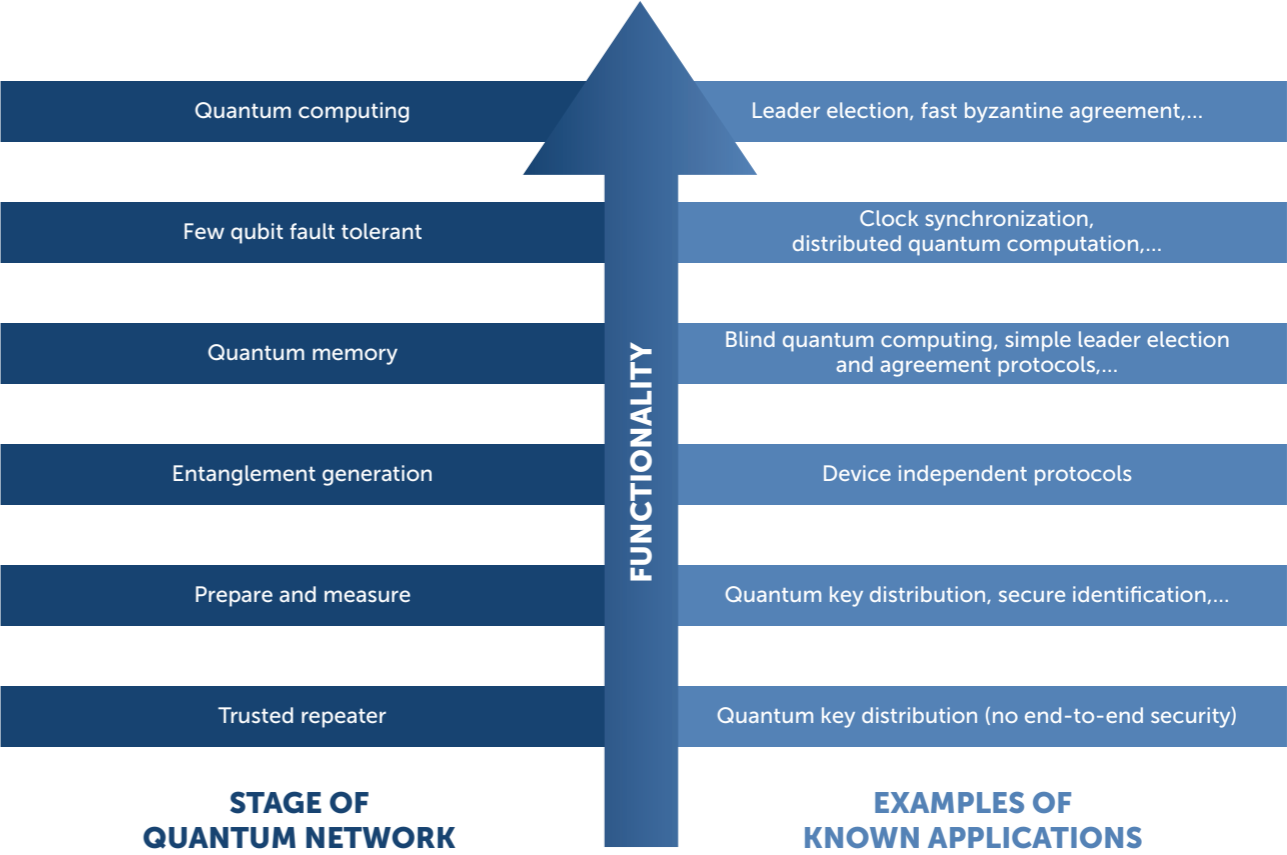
Quantum computing

Leader election, fast byzantine agreement,...

Few qubit fault tolerant

Clock synchronization, distributed quantum computation,...

Quantum memory

Blind quantum computing, simple leader election and agreement protocols,...

Entanglement generation

Device independent protocols

Prepare and measure

Quantum key distribution, secure identification,...

Trusted repeater

Quantum key distribution (no end-to-end security)

FUNCTIONALITY

STAGE OF QUANTUM NETWORK

EXAMPLES OF KNOWN APPLICATIONS